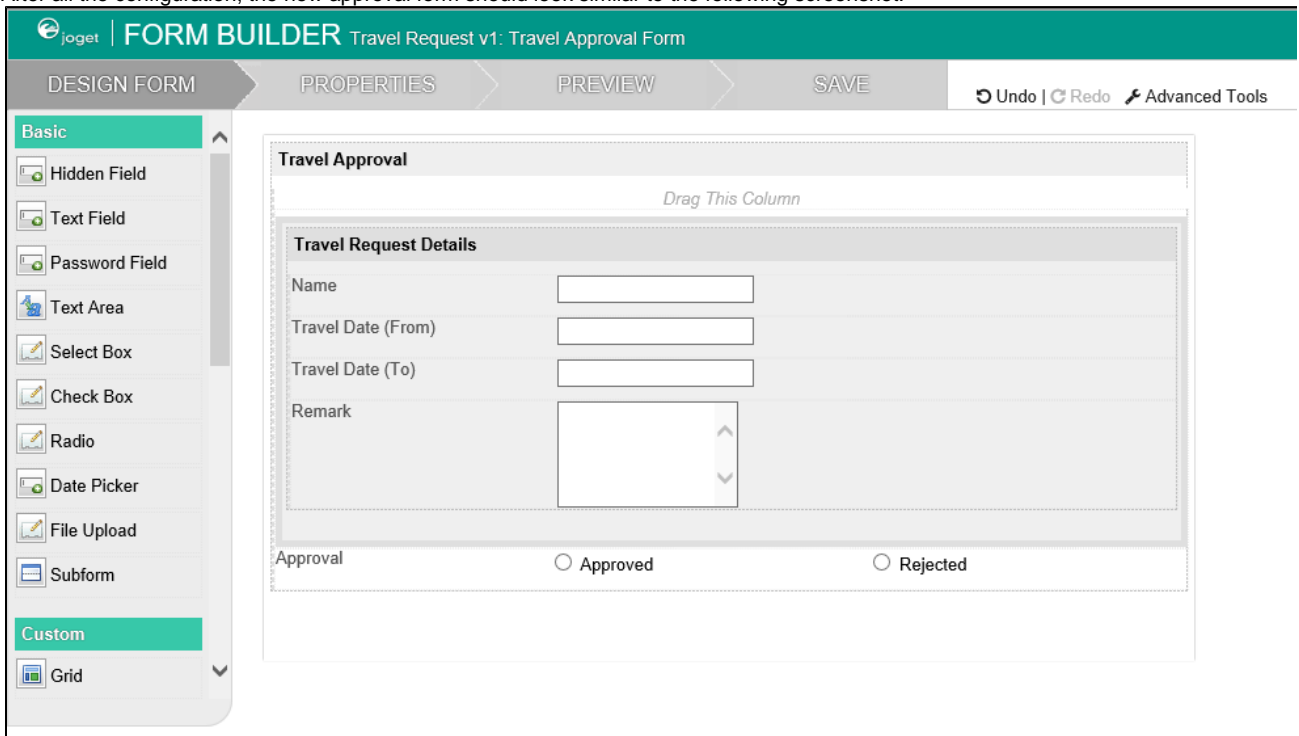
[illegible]

joget | FORM BUILDER Travel Request v1: Travel Approval Form

DESIGN FORM PROPERTIES PREVIEW SAVE

Undo | Redo Advanced Tools

Basic
Hidden Field
Text Field
Password Field
Text Area
Select Box
Check Box
Radio
Date Picker
File Upload
Subform
Custom
Grid

Travel Approval

Drag This Column

Travel Request Details

Name

Travel Date (From)

Travel Date (To)

Remark

Approval ○ Approved ○ Rejected